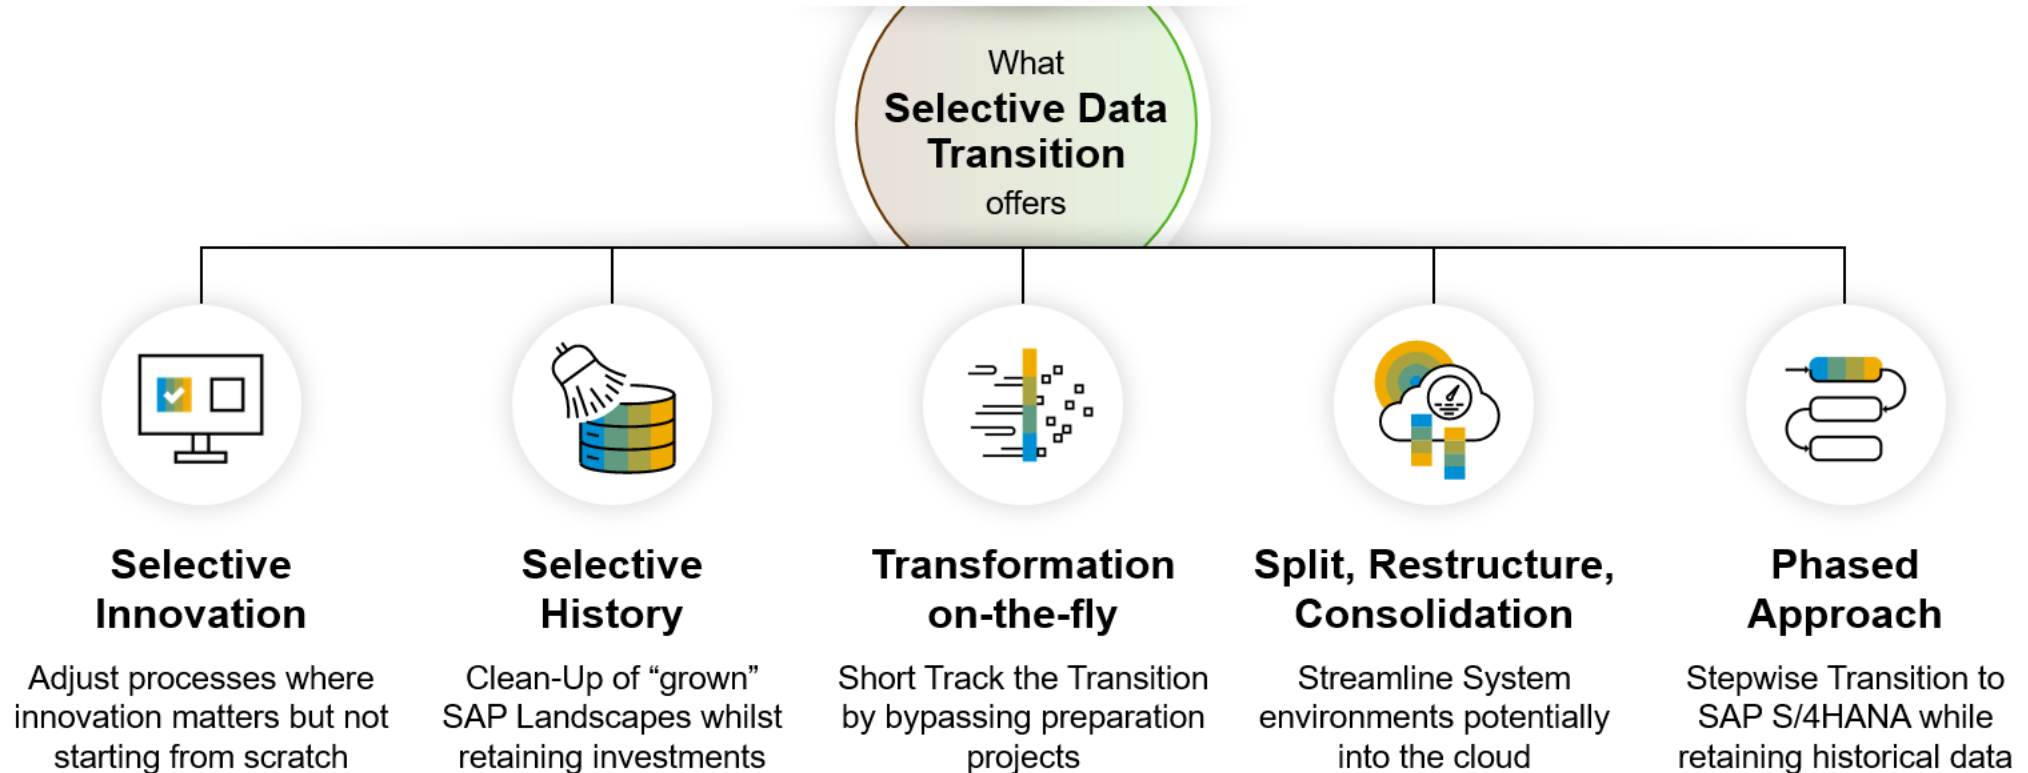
What
Selective Data Transition
offers

Selective Innovation
Adjust processes where innovation matters but not starting from scratch

Selective History
Clean-Up of “grown” SAP Landscapes whilst retaining investments

Transformation on-the-fly
Short Track the Transition by bypassing preparation projects

Split, Restructure, Consolidation
Streamline System environments potentially into the cloud

Phased Approach
Stepwise Transition to SAP S/4HANA while retaining historical data